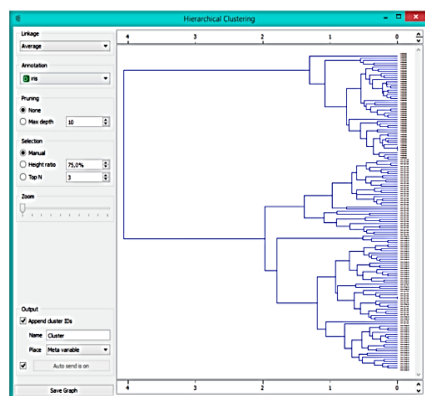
Hierarchical Clustering

Linkage
Average

Annotation
iris

Pruning
None
Max depth 10

Selection
Manual
Height ratio 75,0%
Top N 3

Zoom

Output
Append cluster IDs
Name Cluster
Place Meta variable
Auto send is on

Save Graph

4 3 2 1 0

4 3 2 1 0